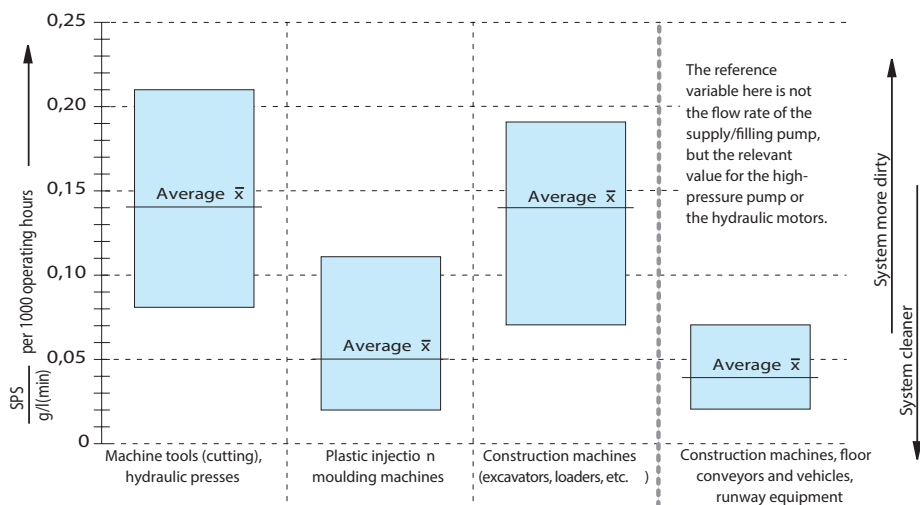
0,25

0,20

0,15

0,10

0,05

0

$\frac{SPS}{g/l(min)}$ per 1000 operating hours

Average $\bar{x}$

Average $\bar{x}$

Average $\bar{x}$

Average $\bar{x}$

The reference variable here is not the flow rate of the supply/filling pump, but the relevant value for the high-pressure pump or the hydraulic motors.

System more dirty

System cleaner

Machine tools (cutting), hydraulic presses

Plastic injectio n moulding machines

Construction machines (excavators, loaders, etc. )

Construction machines, floor conveyors and vehicles, runway equipment